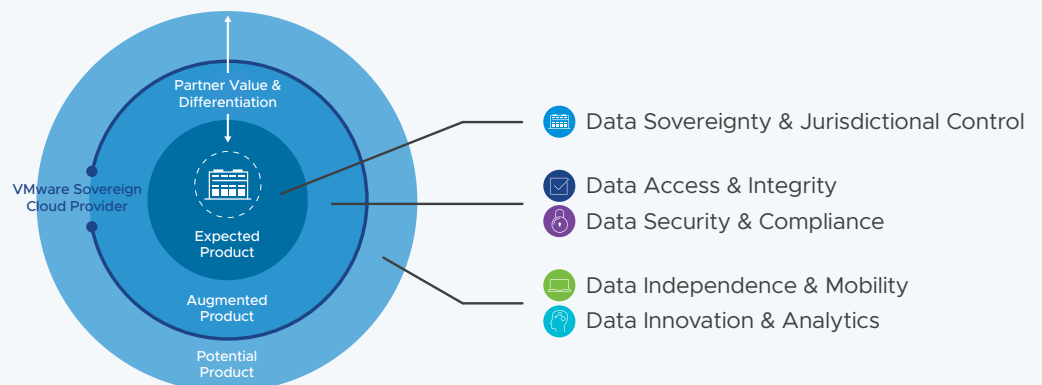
Partner Value & Differentiation

VMware Sovereign Cloud Provider

Expected Product

Augmented Product

Potential Product

Data Sovereignty & Jurisdictional Control

Data Access & Integrity

Data Security & Compliance

Data Independence & Mobility

Data Innovation & Analytics